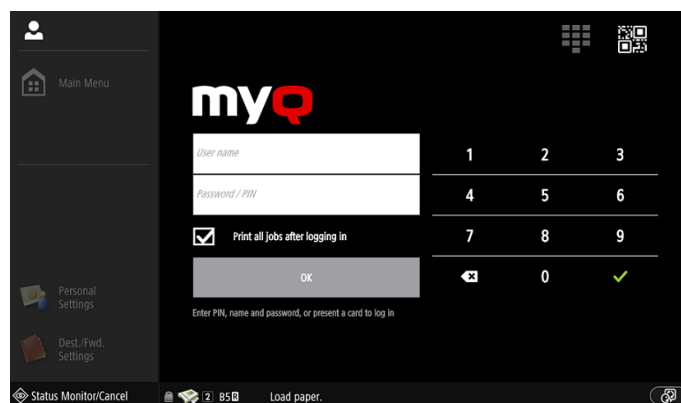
Main Menu

myQ

User name

Password / PIN

Print all jobs after logging in

OK

Enter PIN, name and password, or present a card to log in

1 2 3
4 5 6
7 8 9
0

Personal Settings

Dest./Fwd. Settings

Status Monitor/Cancel

2 B5

Load paper.